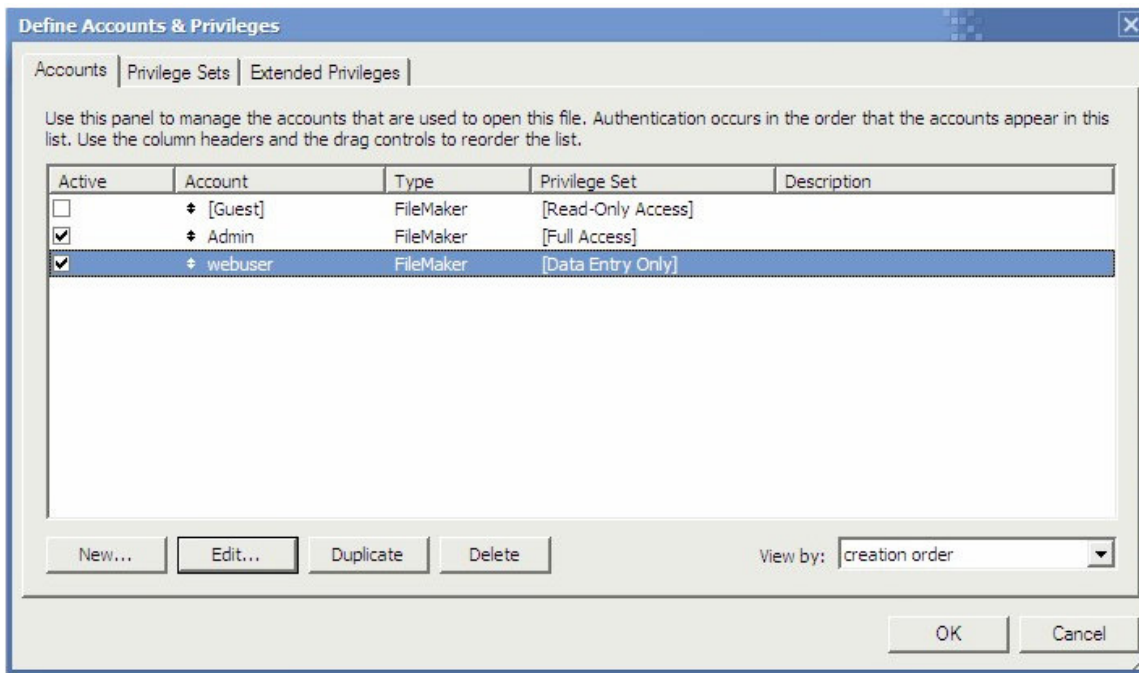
Define Accounts & Privileges

Accounts | Privilege Sets | Extended Privileges

Use this panel to manage the accounts that are used to open this file. Authentication occurs in the order that the accounts appear in this list. Use the column headers and the drag controls to reorder the list.

| Active | Account | Type | Privilege Set | Description |
|---|---|---|---|---|
| ☐ | [Guest] | FileMaker | [Read-Only Access] | |
| ☑ | Admin | FileMaker | [Full Access] | |
| ☑ | webuser | FileMaker | [Data Entry Only] | |

New... Edit... Duplicate Delete

View by: creation order

OK Cancel